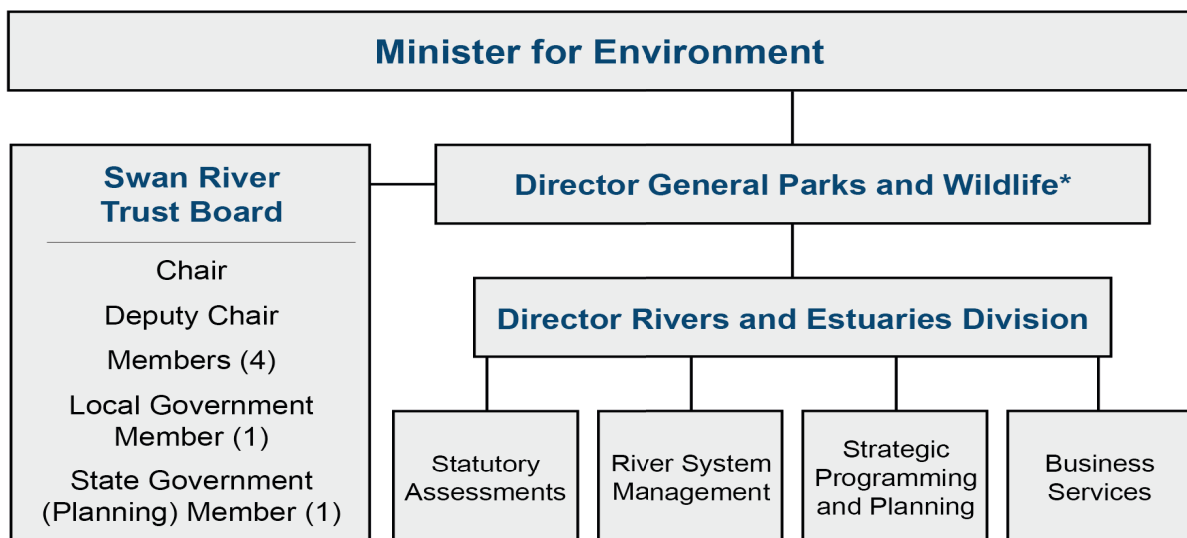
Minister for Environment

Swan River Trust Board

Chair

Deputy Chair

Members (4)

Local Government Member (1)

State Government (Planning) Member (1)

Director General Parks and Wildlife*

Director Rivers and Estuaries Division

Statutory Assessments

River System Management

Strategic Programming and Planning

Business Services